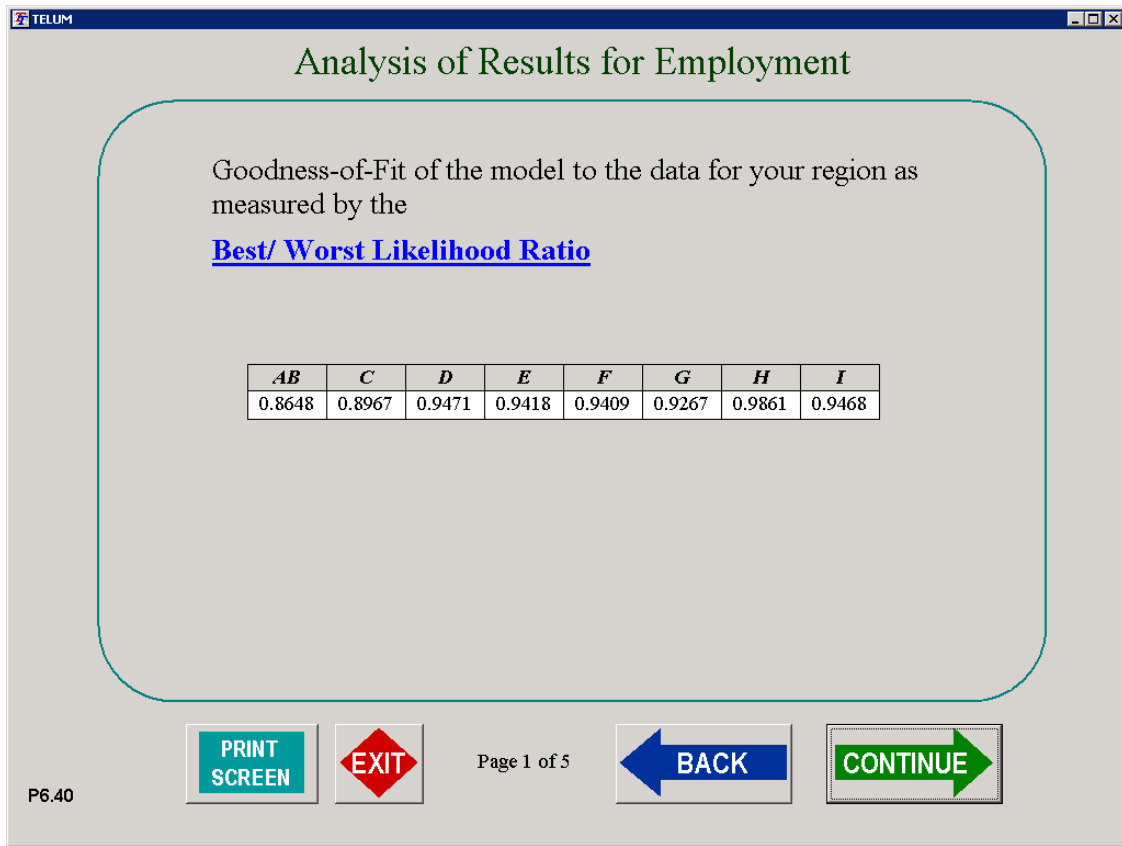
TELUM

Analysis of Results for Employment

Goodness-of-Fit of the model to the data for your region as measured by the

Best/ Worst Likelihood Ratio

| AB | C | D | E | F | G | H | I |
|---|---|---|---|---|---|---|---|
| 0.8648 | 0.8967 | 0.9471 | 0.9418 | 0.9409 | 0.9267 | 0.9861 | 0.9468 |

PRINT SCREEN

EXIT

Page 1 of 5

BACK

CONTINUE

P6.40